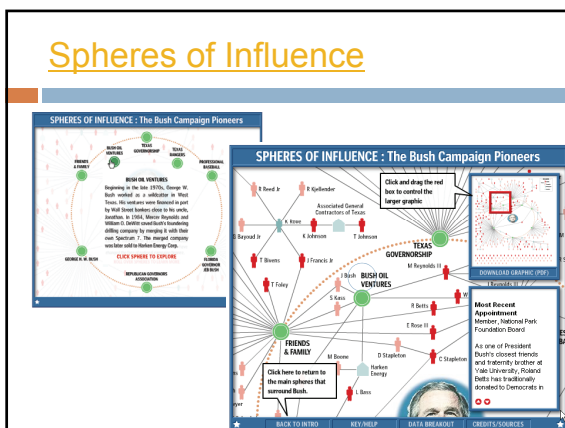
Spheres of Influence

SPHERES OF INFLUENCE : The Bush Campaign Pioneers

BUSH OIL VENTURES
TEXAS GOVERNORSHIP
TEXAS RANGERS
FRIENDS & FAMILY
PROFESSIONAL BASEBALL

BUSH OIL VENTURES
Beginning in the late 1970s, George W. Bush worked as a wildcatter in West Texas. His ventures were financed in part by Wall Street bankers close to his uncle, Jonathan. In 1984, Mercer Reynolds and William O. DeWitt saved Bush's foundering drilling company by merging it with their own Spectrum 7. The merged company was later sold to Harken Energy Corp.

CLICK SPHERE TO EXPLORE

GEORGE H. W. BUSH
FLORIDA GOVERNOR JEB BUSH
REPUBLICAN GOVERNORS ASSOCIATION

SPHERES OF INFLUENCE : The Bush Campaign Pioneers

B Reed Jr
R Kjellander
K Howe
Associated General Contractors of Texas
K Johnson
T Johnson
Click and drag the red box to control the larger graphic
TEXAS GOVERNORSHIP
DOWNLOAD GRAPHIC (PDF)
B Bayoud Jr
T Weeks
T Blevens
J Francis Jr
M Reynolds III
J Bush
BUSH OIL VENTURES
T Foley
S Kass
R Betts
Most Recent Appointment
Member, National Park Foundation Board
E Rose III
As one of President Bush's closest friends and fraternity brother at Yale University, Roland Betts has traditionally donated to Democrats in
FRIENDS & FAMILY
M Boone
D Stapleton
C Stapleton
Harken Energy
Click here to return to the main spheres that surround Bush.
L Bass
BACK TO INTRO
KEY/HELP
DATA BREAKOUT
CREDITS/SOURCES